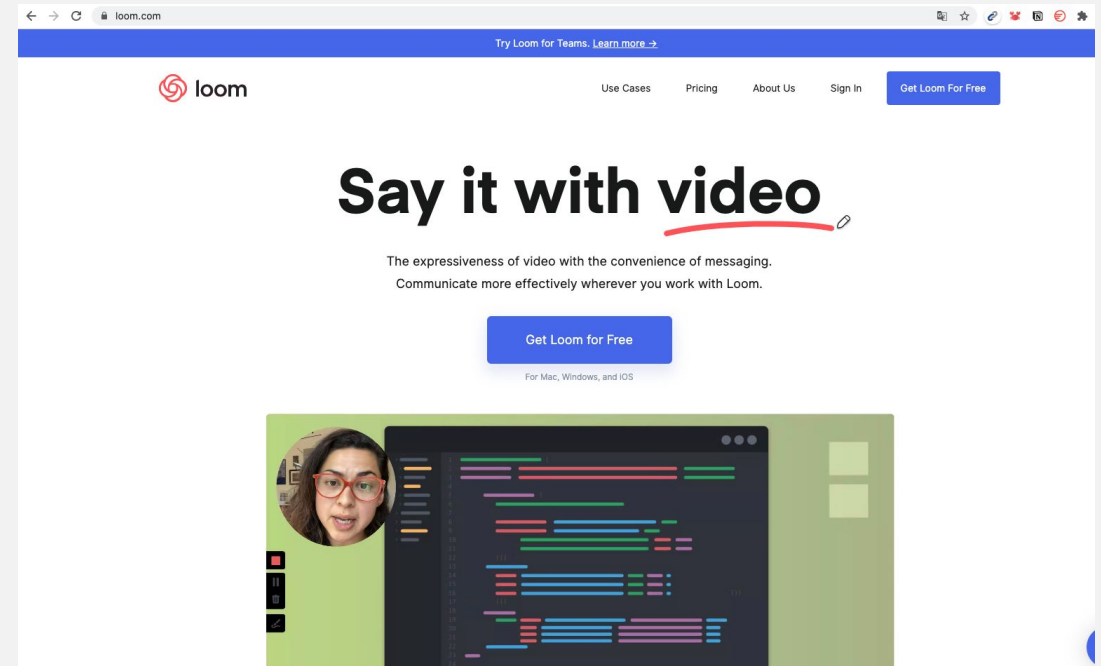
loom.com

Try Loom for Teams. Learn more →

loom

Use Cases

Pricing

About Us

Sign In

Get Loom For Free

Say it with video

The expressiveness of video with the convenience of messaging. Communicate more effectively wherever you work with Loom.

Get Loom for Free

For Mac, Windows, and iOS